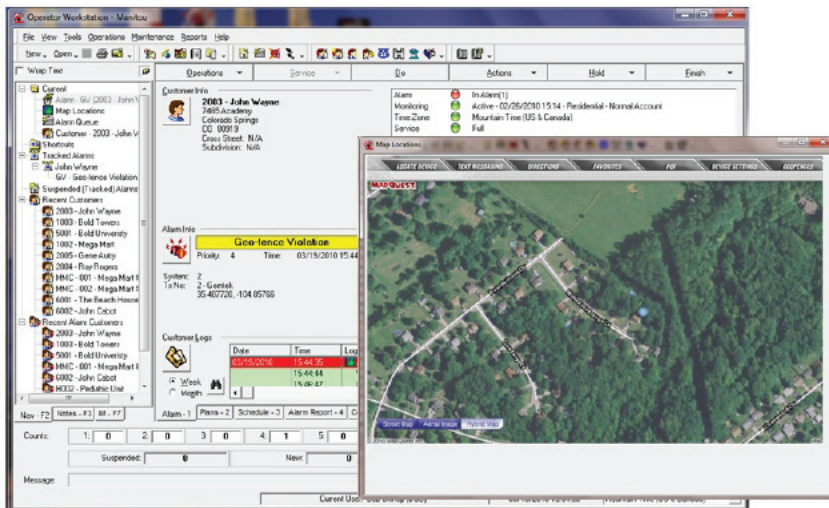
Operator Workstation - Manitou

File View Tools Operations Maintenance Reports Help

New Open

Wrap Text

Operations Service Do Actions Hold Finish

Current
Alarm - GV (2003 - John W
Map Locations
Alarm Queue
Customer - 2003 - John W
Shortcuts
Tracked Alarms
John Wayne
GV - Geo-fence Violation
Suspended (Tracked) Alarms
Recent Customers
2003 - John Wayne
1003 - Bold Towers
5001 - Bold University
1002 - Mega Mart
2005 - Gene Autry
2004 - Roy Rogers
MMC - 001 - Mega Mart
MMC - 002 - Mega Mart
6001 - The Beach House
6002 - John Cabot
Recent Alarm Customers
2003 - John Wayne
1003 - Bold Towers
5001 - Bold University
MMC - 001 - Mega Mart
6002 - John Cabot
H002 - Pediatric Unit

Nav - F2 Notes - F3 Bl - F7

Customer Info
2003 - John Wayne
7485 Academy
Colorado Springs
CO 80919
Cross Street: N/A
Subdivision: N/A

Alarm In Alarm(1)
Monitoring Active - 02/26/2010 15:14 - Residential - Normal Account
Time Zone Mountain Time (US & Canada)
Service Full

Alarm Info
Geo-fence Violation
Priority: 4 Time: 03/19/2010 15:44
System: 2
Tx No: 2 - Gemtek
35.487220, -104.85766

Customer Logs
Week
Month

| Date | Time | Log |
|---|---|---|
| 03/15/2010 | 15:44:35 | |
| | 15:44:44 | |
| | 15:46:47 | |

Alarm - 1 Plans - 2 Schedule - 3 Alarm Report - 4

Counts: 1: 0 2: 0 3: 0 4: 1 5: 0
Suspended: 0 New: 0
Message

Current User:

Map Locations

LOCATE DEVICE TEXT MESSAGING DIRECTIONS FAVORITES POI DEVICE SETTINGS GEOFENCES

MAPQUEST

Street Map Aerial Image Hybrid Map